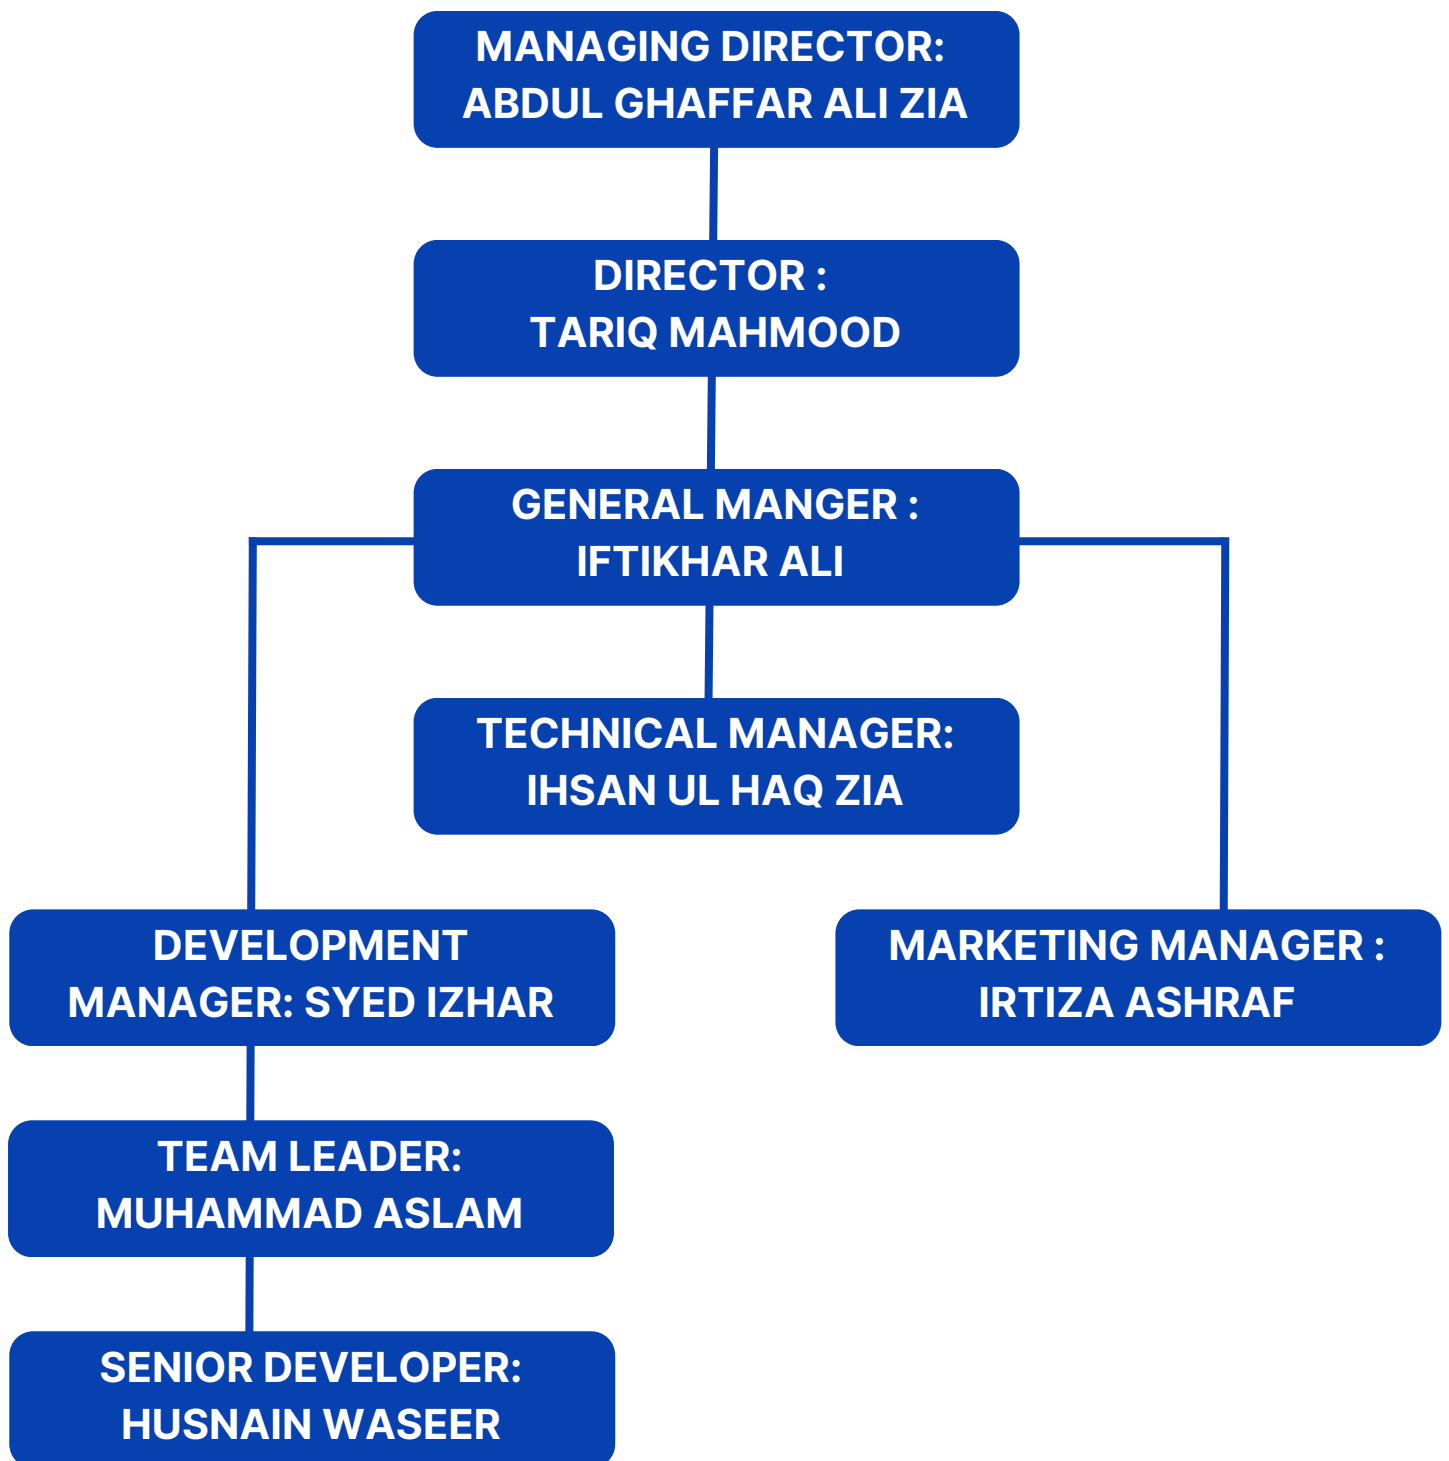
MANAGING DIRECTOR: ABDUL GHAFFAR ALI ZIA

DIRECTOR : TARIQ MAHMOOD

GENERAL MANGER : IFTIKHAR ALI

TECHNICAL MANAGER: IHSAN UL HAQ ZIA

DEVELOPMENT MANAGER: SYED IZHAR

MARKETING MANAGER : IRTIZA ASHRAF

TEAM LEADER: MUHAMMAD ASLAM

SENIOR DEVELOPER: HUSNAIN WASEER